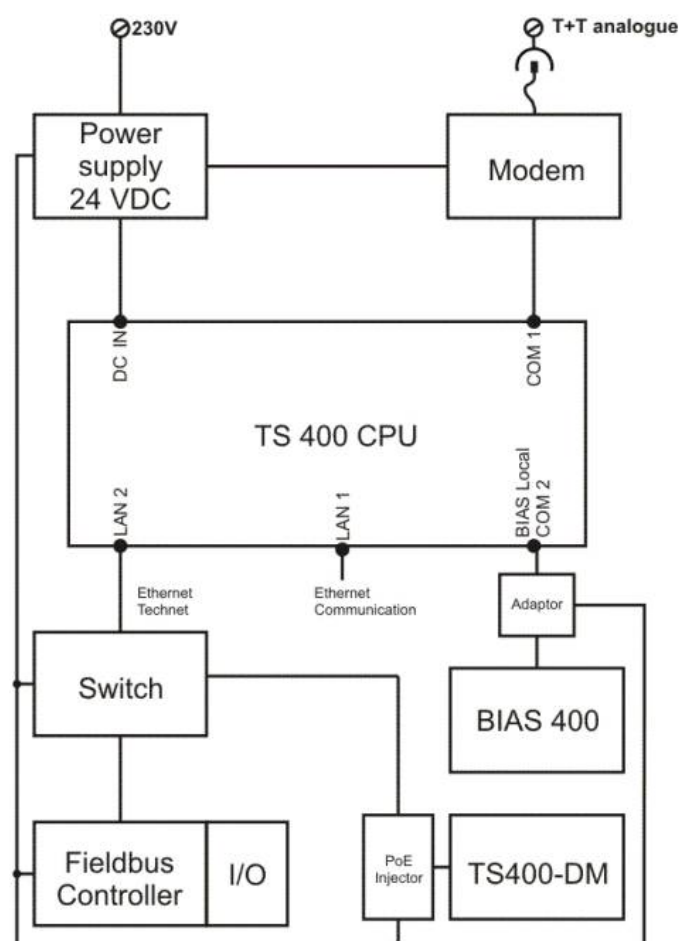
230V

T+T analogue

Power supply 24 VDC

Modem

DC IN

COM 1

TS 400 CPU

BIAS Local COM 2

LAN 2

LAN 1

Ethernet Technet

Ethernet Communication

Adaptor

Switch

BIAS 400

Fieldbus Controller

I/O

PoE Injector

TS400-DM